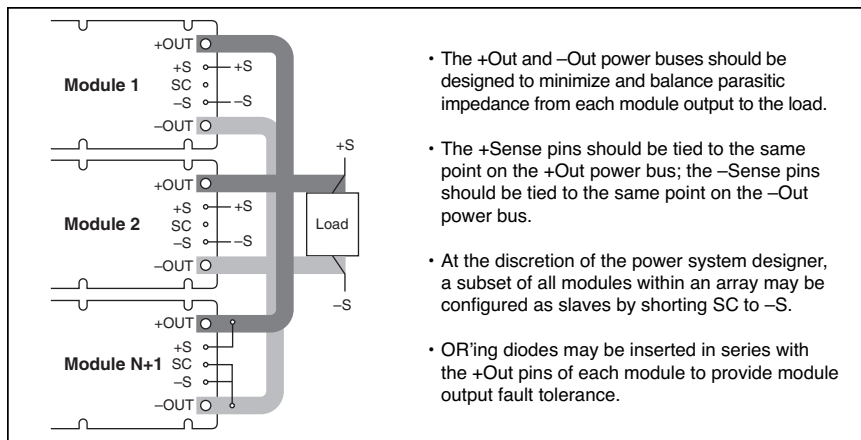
+OUT
+S
SC
–S
–OUT
+S
–S
Module 1

+OUT
+S
SC
–S
–OUT
+S
–S
Module 2

+OUT
+S
SC
–S
–OUT
Module N+1

+S
Load
–S

• The +Out and –Out power buses should be designed to minimize and balance parasitic impedance from each module output to the load.

• The +Sense pins should be tied to the same point on the +Out power bus; the –Sense pins should be tied to the same point on the –Out power bus.

• At the discretion of the power system designer, a subset of all modules within an array may be configured as slaves by shorting SC to –S.

• OR'ing diodes may be inserted in series with the +Out pins of each module to provide module output fault tolerance.